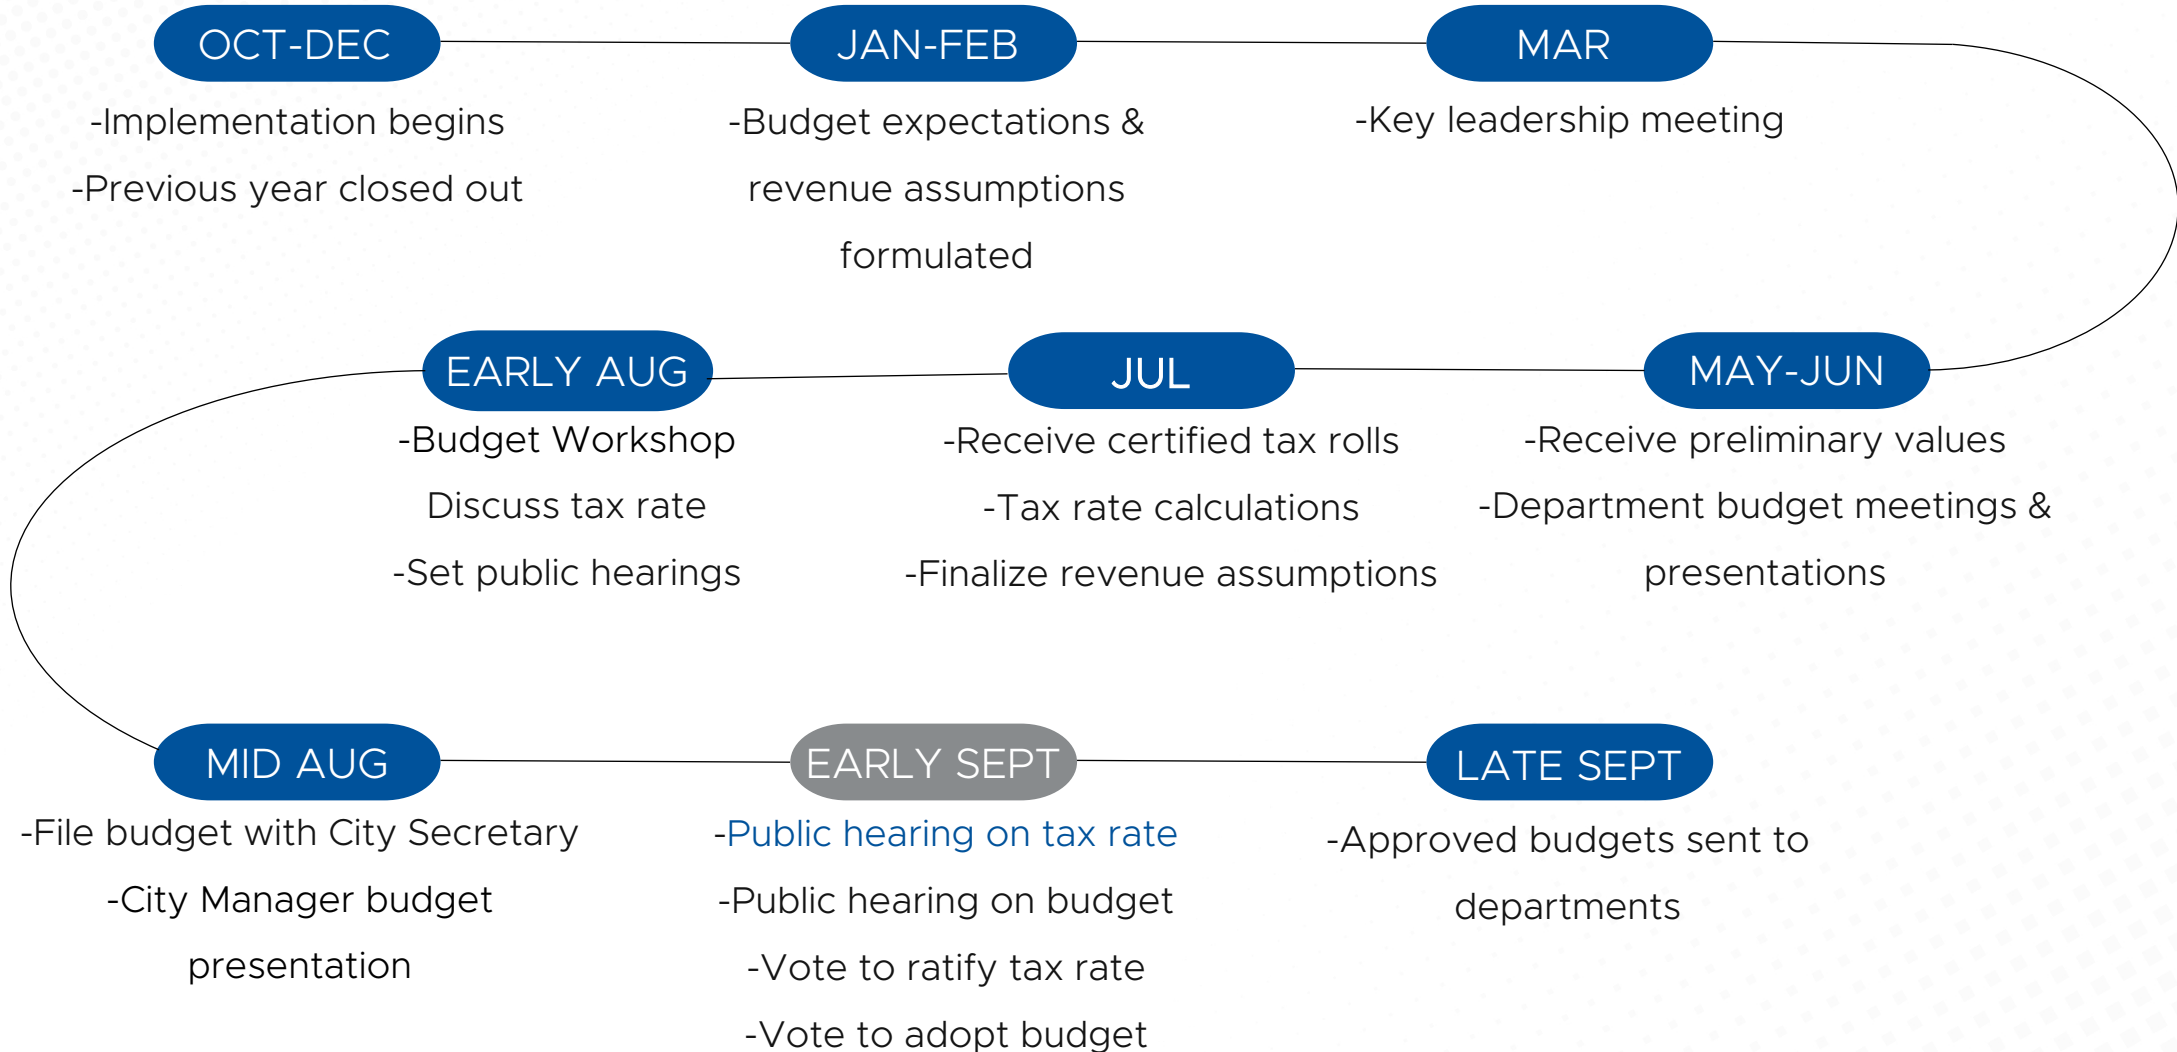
OCT-DEC

-Implementation begins

-Previous year closed out

JAN-FEB

-Budget expectations & revenue assumptions formulated

MAR

-Key leadership meeting

MAY-JUN

-Receive preliminary values

-Department budget meetings & presentations

JUL

-Receive certified tax rolls

-Tax rate calculations

-Finalize revenue assumptions

EARLY AUG

-Budget Workshop

Discuss tax rate

-Set public hearings

MID AUG

-File budget with City Secretary

-City Manager budget presentation

EARLY SEPT

-Public hearing on tax rate

-Public hearing on budget

-Vote to ratify tax rate

-Vote to adopt budget

LATE SEPT

-Approved budgets sent to departments